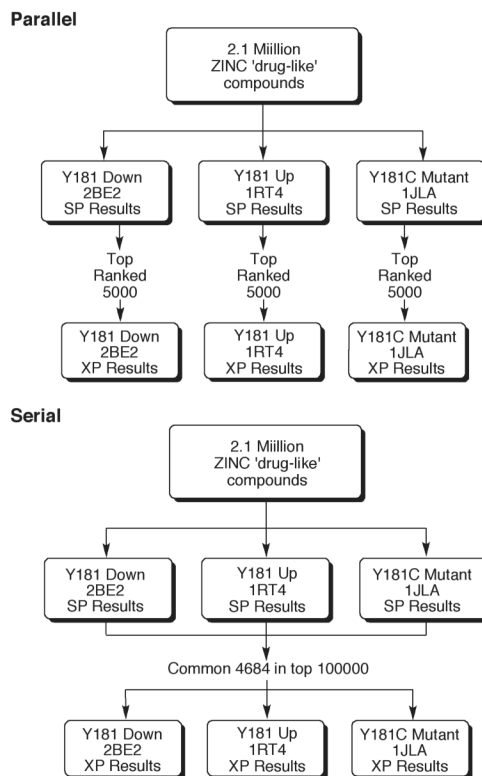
Parallel

2.1 Miillion ZINC 'drug-like' compounds

Y181 Down 2BE2 SP Results

Y181 Up 1RT4 SP Results

Y181C Mutant 1JLA SP Results

Top Ranked 5000

Top Ranked 5000

Top Ranked 5000

Y181 Down 2BE2 XP Results

Y181 Up 1RT4 XP Results

Y181C Mutant 1JLA XP Results

Serial

2.1 Miillion ZINC 'drug-like' compounds

Y181 Down 2BE2 SP Results

Y181 Up 1RT4 SP Results

Y181C Mutant 1JLA SP Results

Common 4684 in top 100000

Y181 Down 2BE2 XP Results

Y181 Up 1RT4 XP Results

Y181C Mutant 1JLA XP Results